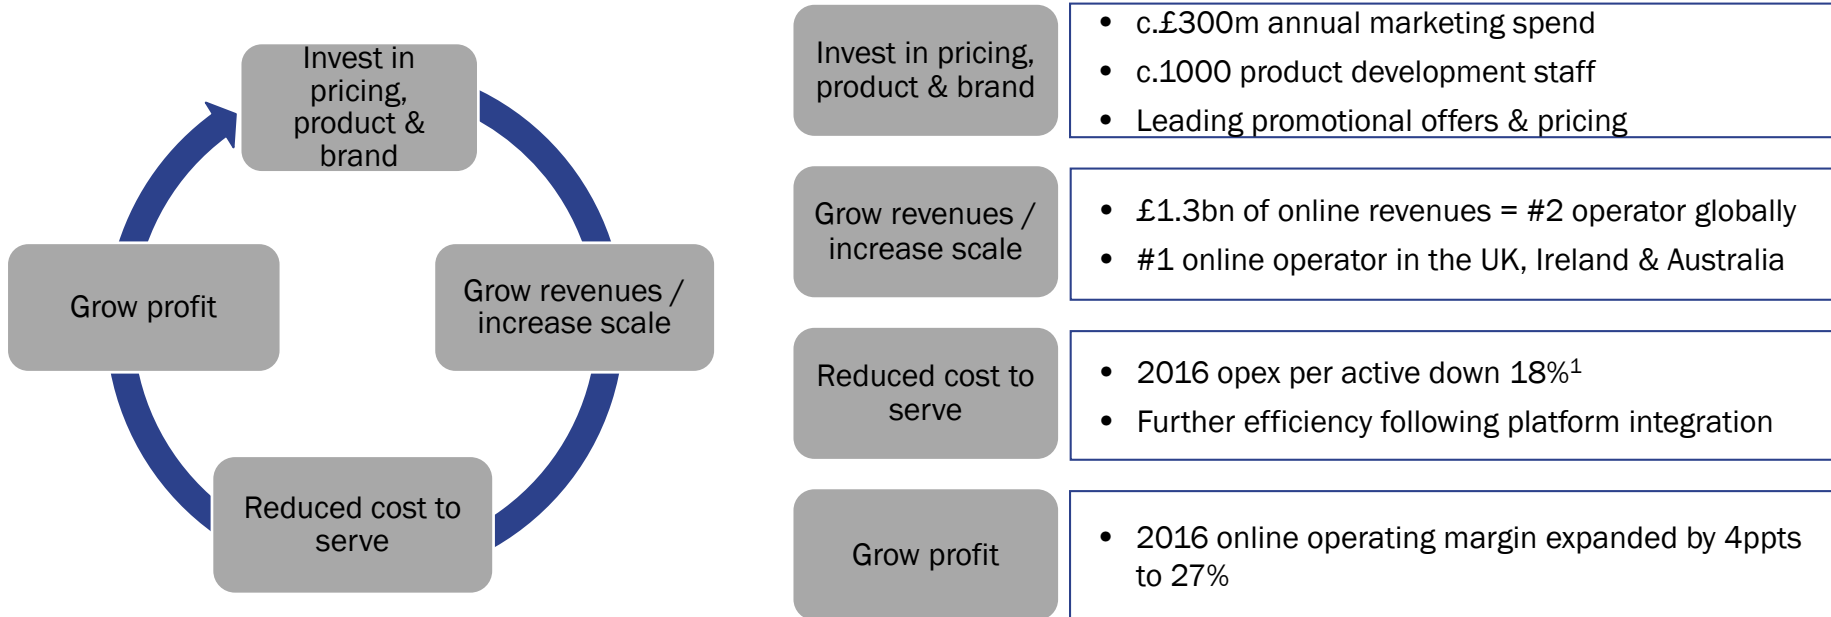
Invest in pricing, product & brand

Grow revenues / increase scale

Reduced cost to serve

Grow profit

Invest in pricing, product & brand

- c.£300m annual marketing spend
- c.1000 product development staff
- Leading promotional offers & pricing

Grow revenues / increase scale

- £1.3bn of online revenues = #2 operator globally
- #1 online operator in the UK, Ireland & Australia

Reduced cost to serve

- 2016 opex per active down 18%$^1$
- Further efficiency following platform integration

Grow profit

- 2016 online operating margin expanded by 4ppts to 27%